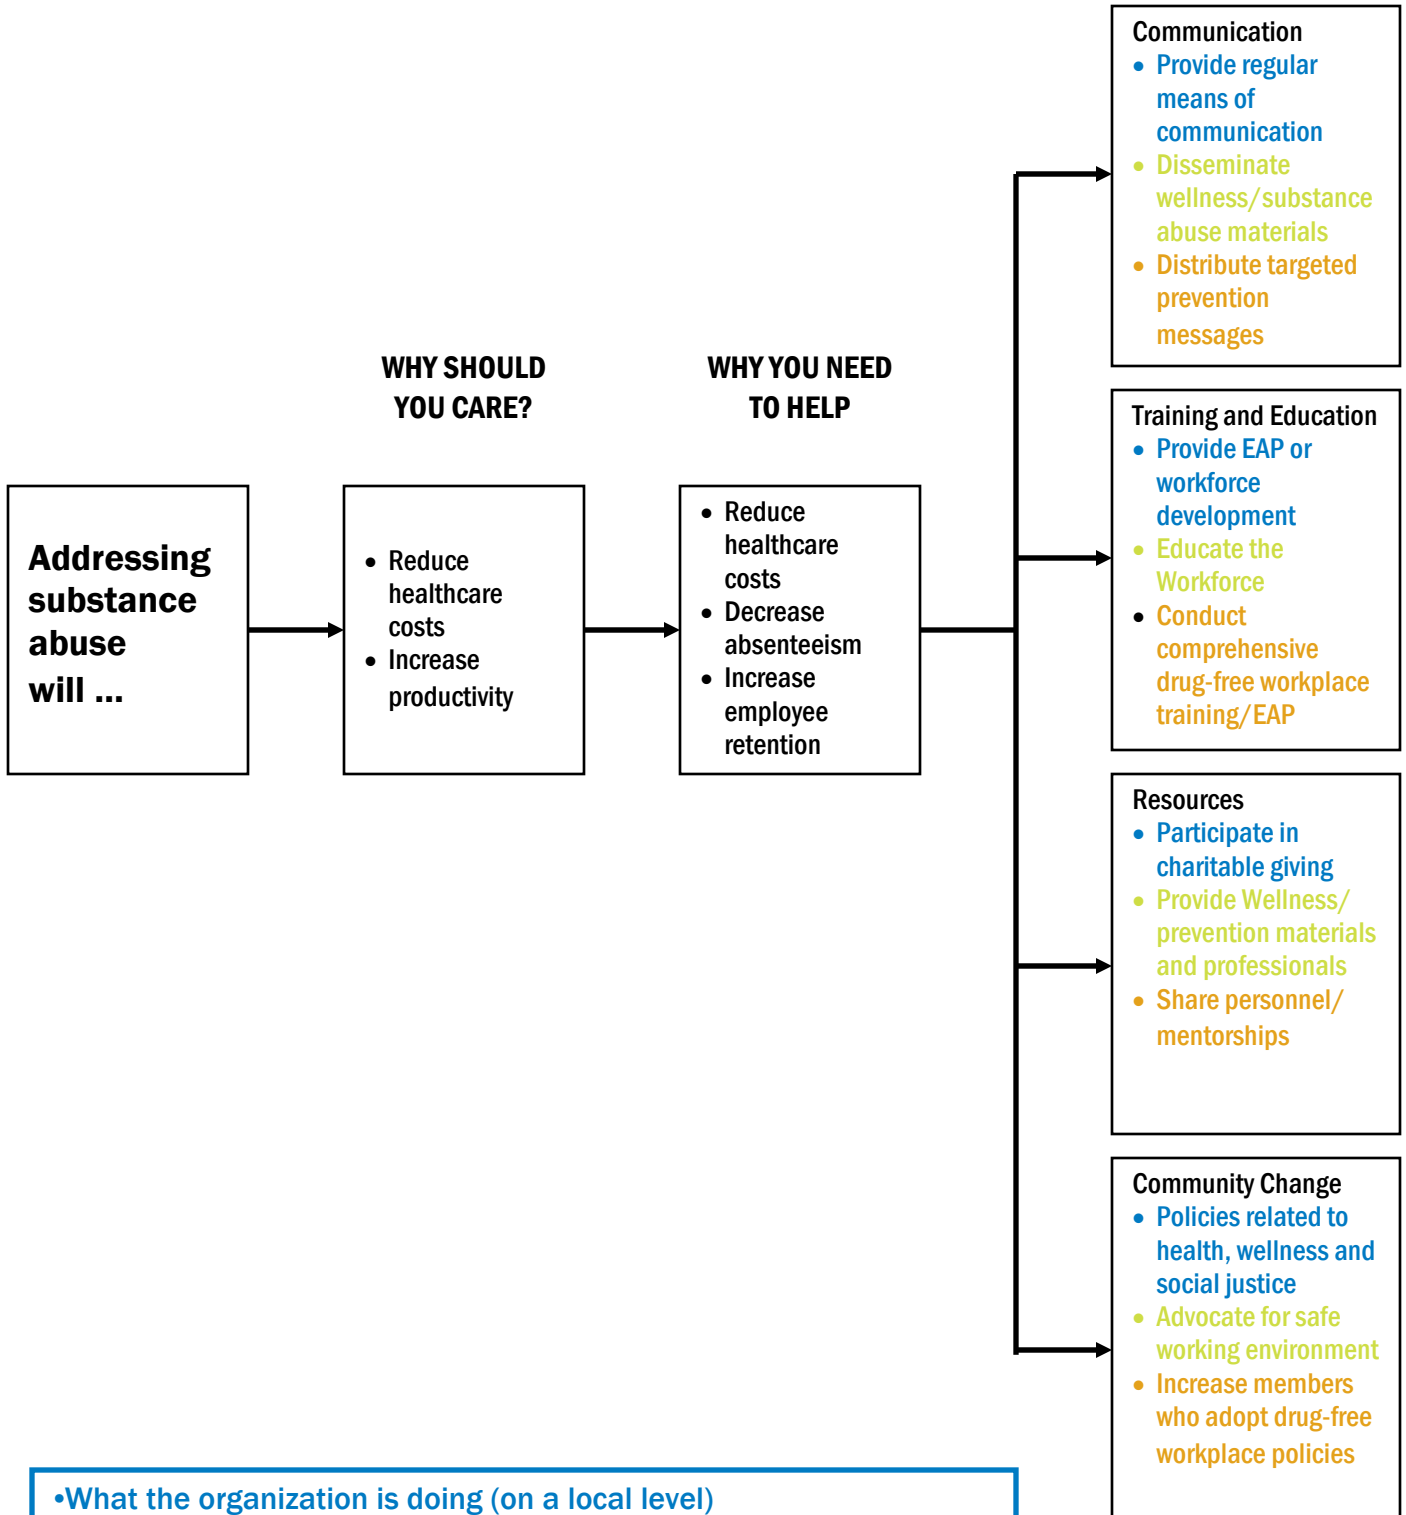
WHY SHOULD YOU CARE?

WHY YOU NEED TO HELP

Addressing substance abuse will ...

- Reduce healthcare costs
- Increase productivity

- Reduce healthcare costs
- Decrease absenteeism
- Increase employee retention

Communication
- Provide regular means of communication
- Disseminate wellness/substance abuse materials
- Distribute targeted prevention messages

Training and Education
- Provide EAP or workforce development
- Educate the Workforce
- Conduct comprehensive drug-free workplace training/EAP

Resources
- Participate in charitable giving
- Provide Wellness/ prevention materials and professionals
- Share personnel/ mentorships

Community Change
- Policies related to health, wellness and social justice
- Advocate for safe working environment
- Increase members who adopt drug-free workplace policies

•What the organization is doing (on a local level)